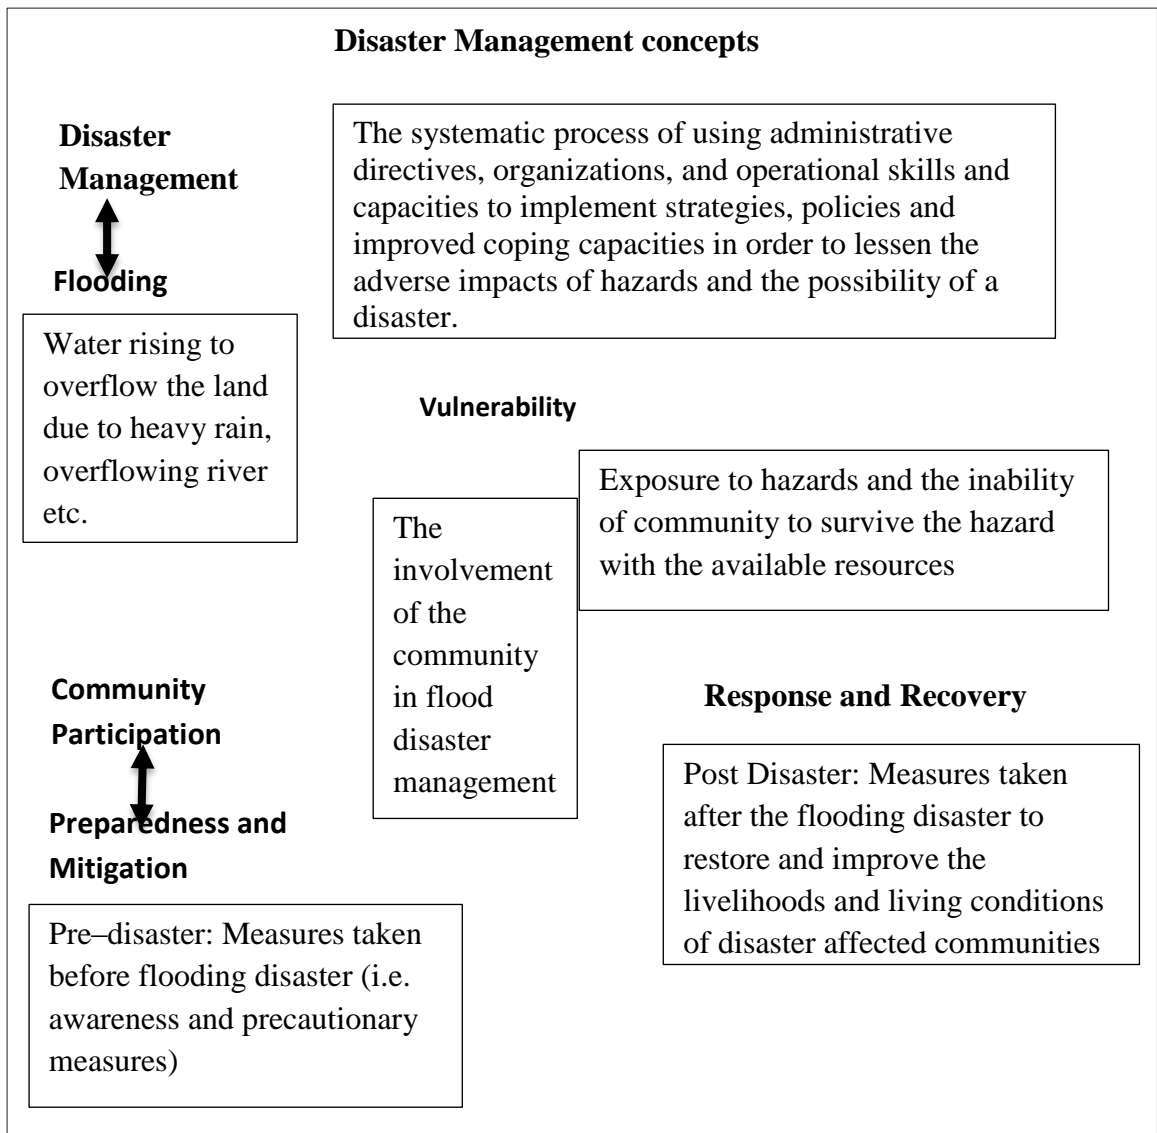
Disaster Management concepts

Disaster Management

Flooding

The systematic process of using administrative directives, organizations, and operational skills and capacities to implement strategies, policies and improved coping capacities in order to lessen the adverse impacts of hazards and the possibility of a disaster.

Water rising to overflow the land due to heavy rain, overflowing river etc.

Vulnerability

Exposure to hazards and the inability of community to survive the hazard with the available resources

The involvement of the community in flood disaster management

Community Participation

Preparedness and Mitigation

Response and Recovery

Post Disaster: Measures taken after the flooding disaster to restore and improve the livelihoods and living conditions of disaster affected communities

Pre–disaster: Measures taken before flooding disaster (i.e. awareness and precautionary measures)